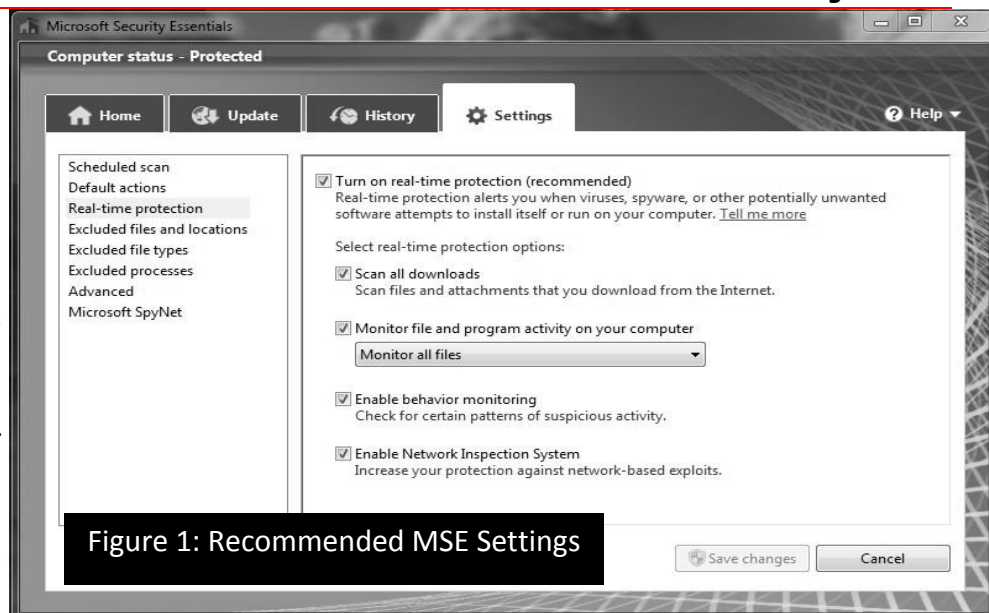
Microsoft Security Essentials

Computer status - Protected

Home
Update
History
Settings
Help

Scheduled scan
Default actions
Real-time protection
Excluded files and locations
Excluded file types
Excluded processes
Advanced
Microsoft SpyNet

Turn on real-time protection (recommended)
Real-time protection alerts you when viruses, spyware, or other potentially unwanted software attempts to install itself or run on your computer. Tell me more

Select real-time protection options:

Scan all downloads
Scan files and attachments that you download from the Internet.

Monitor file and program activity on your computer

Monitor all files

Enable behavior monitoring
Check for certain patterns of suspicious activity.

Enable Network Inspection System
Increase your protection against network-based exploits.

Figure 1: Recommended MSE Settings

Save changes
Cancel